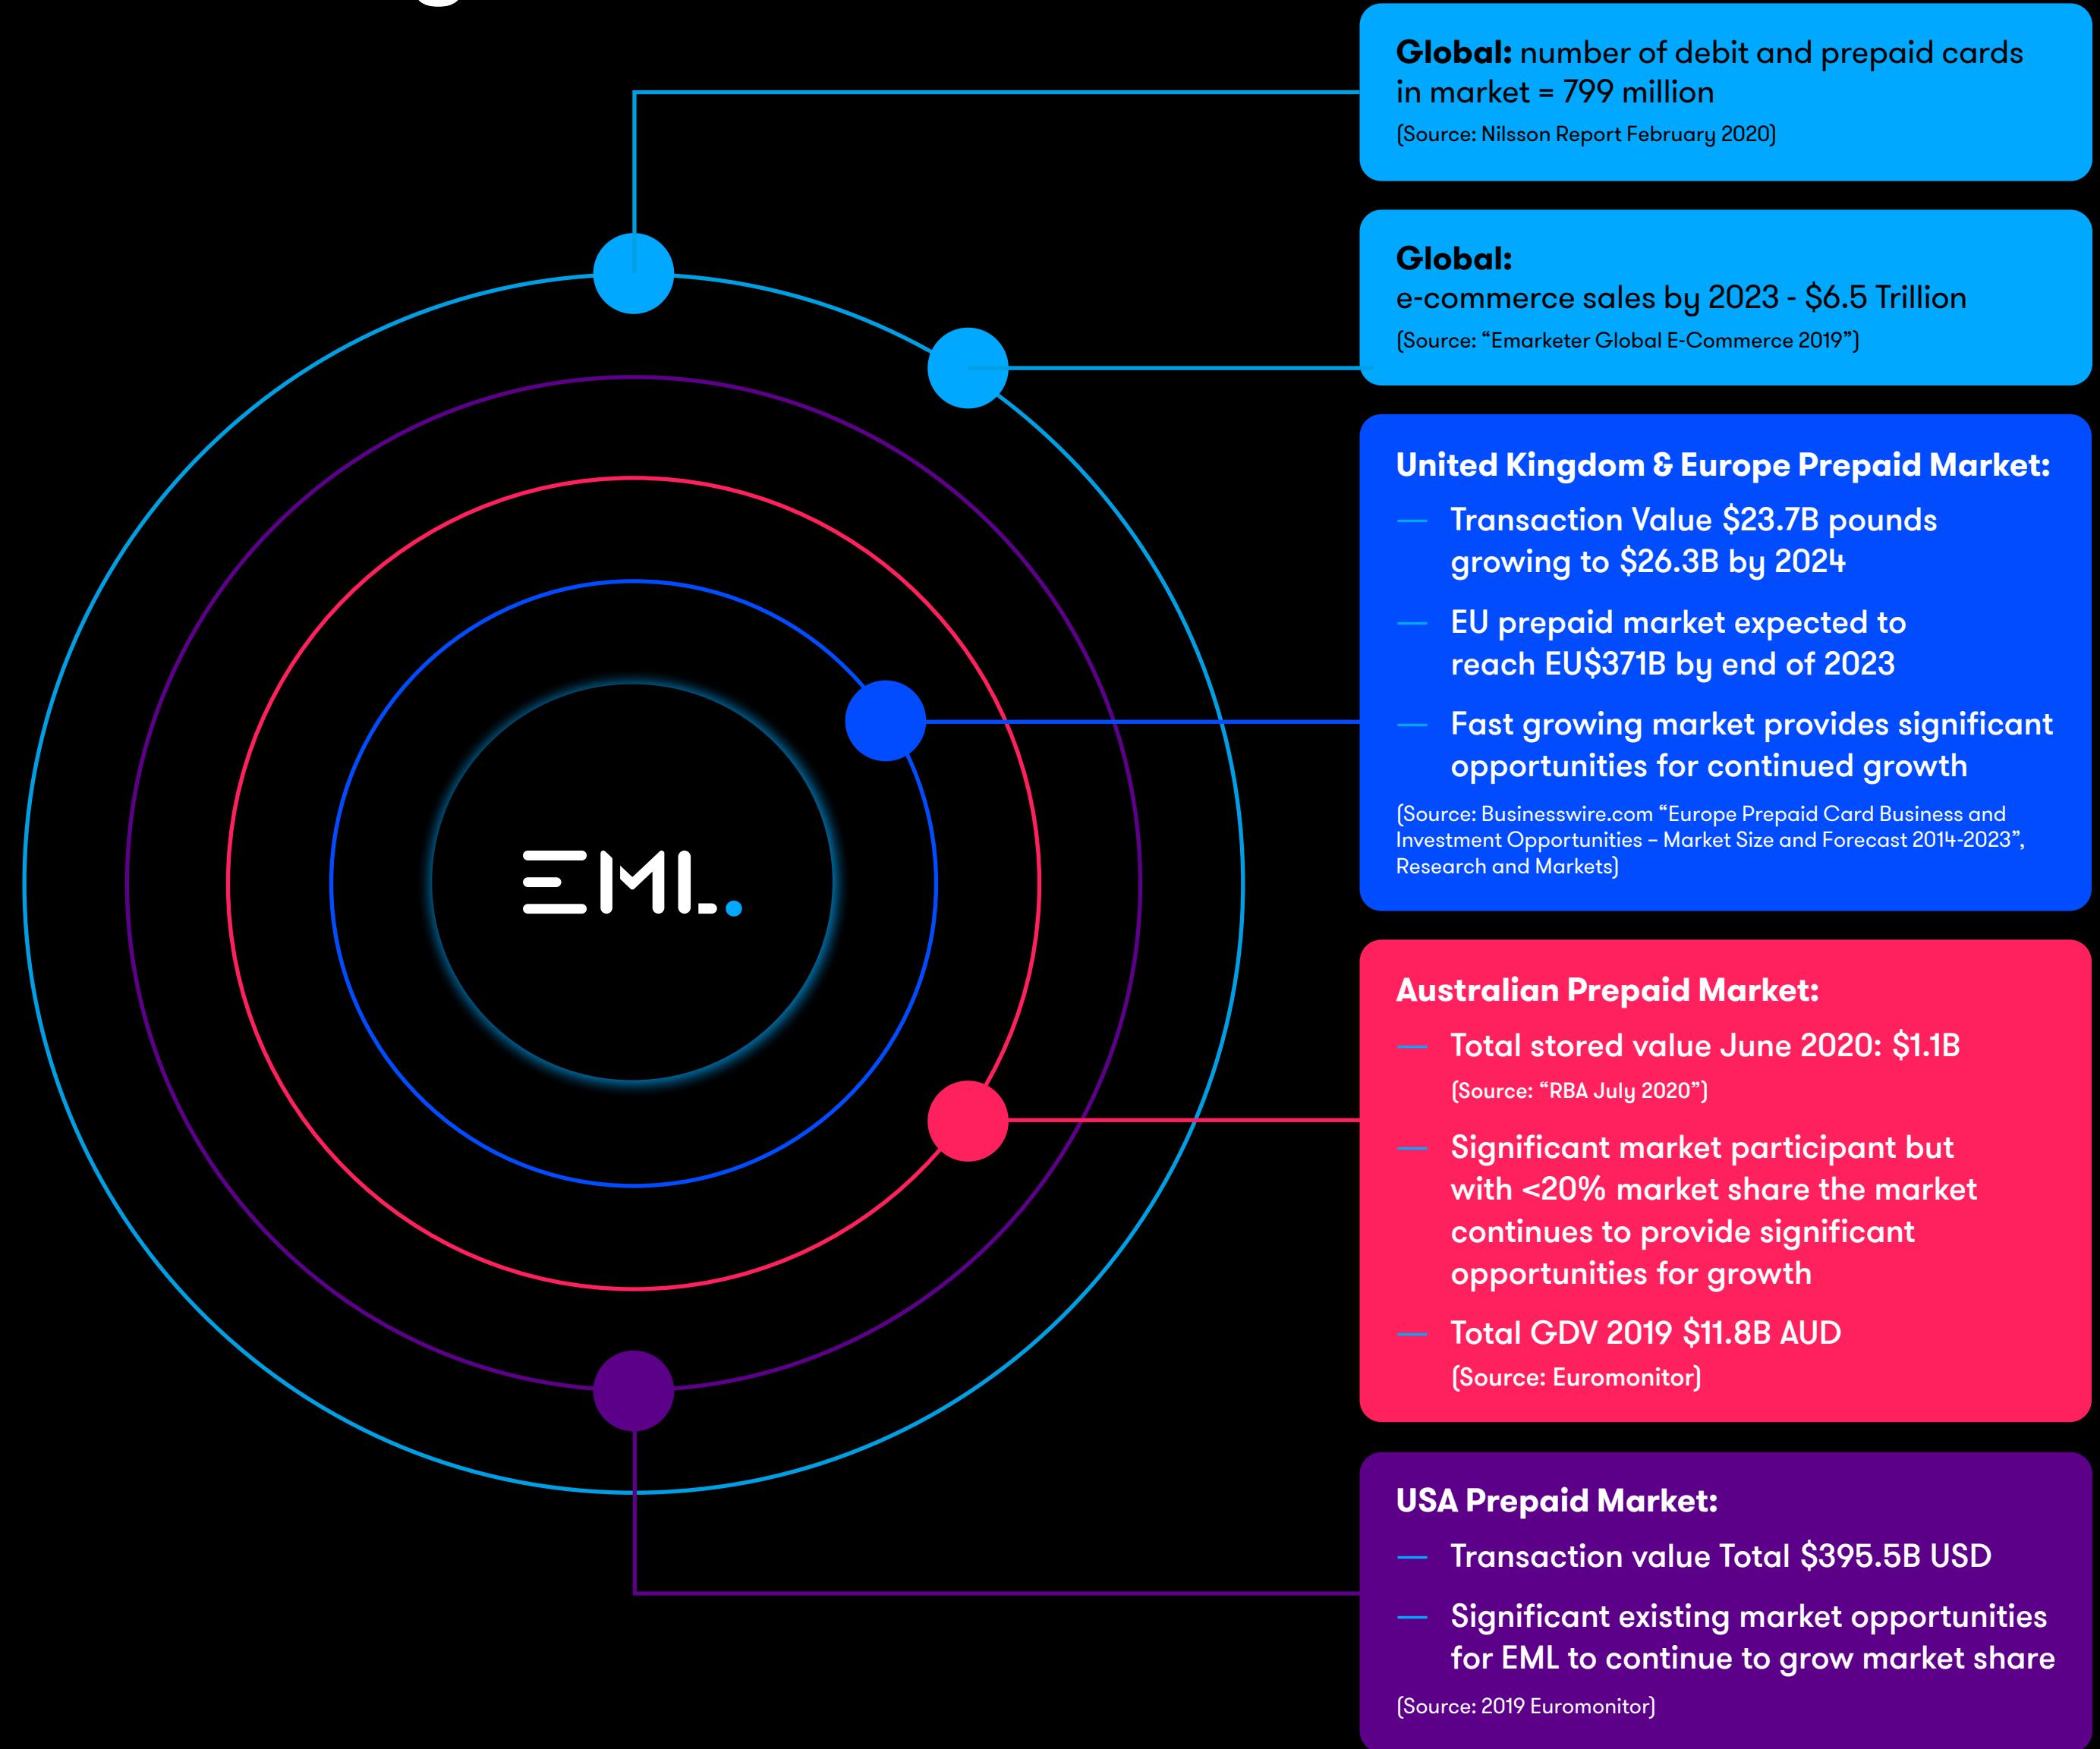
EML.

**Global:** number of debit and prepaid cards in market = 799 million

(Source: Nilsson Report February 2020)

**Global:**
e-commerce sales by 2023 - $6.5 Trillion

(Source: "Emarketer Global E-Commerce 2019")

**United Kingdom & Europe Prepaid Market:**

— Transaction Value $23.7B pounds growing to $26.3B by 2024

— EU prepaid market expected to reach EU$371B by end of 2023

— Fast growing market provides significant opportunities for continued growth

(Source: Businesswire.com "Europe Prepaid Card Business and Investment Opportunities – Market Size and Forecast 2014-2023", Research and Markets)

**Australian Prepaid Market:**

— Total stored value June 2020: $1.1B

(Source: "RBA July 2020")

— Significant market participant but with <20% market share the market continues to provide significant opportunities for growth

— Total GDV 2019 $11.8B AUD

(Source: Euromonitor)

**USA Prepaid Market:**

— Transaction value Total $395.5B USD

— Significant existing market opportunities for EML to continue to grow market share

(Source: 2019 Euromonitor)